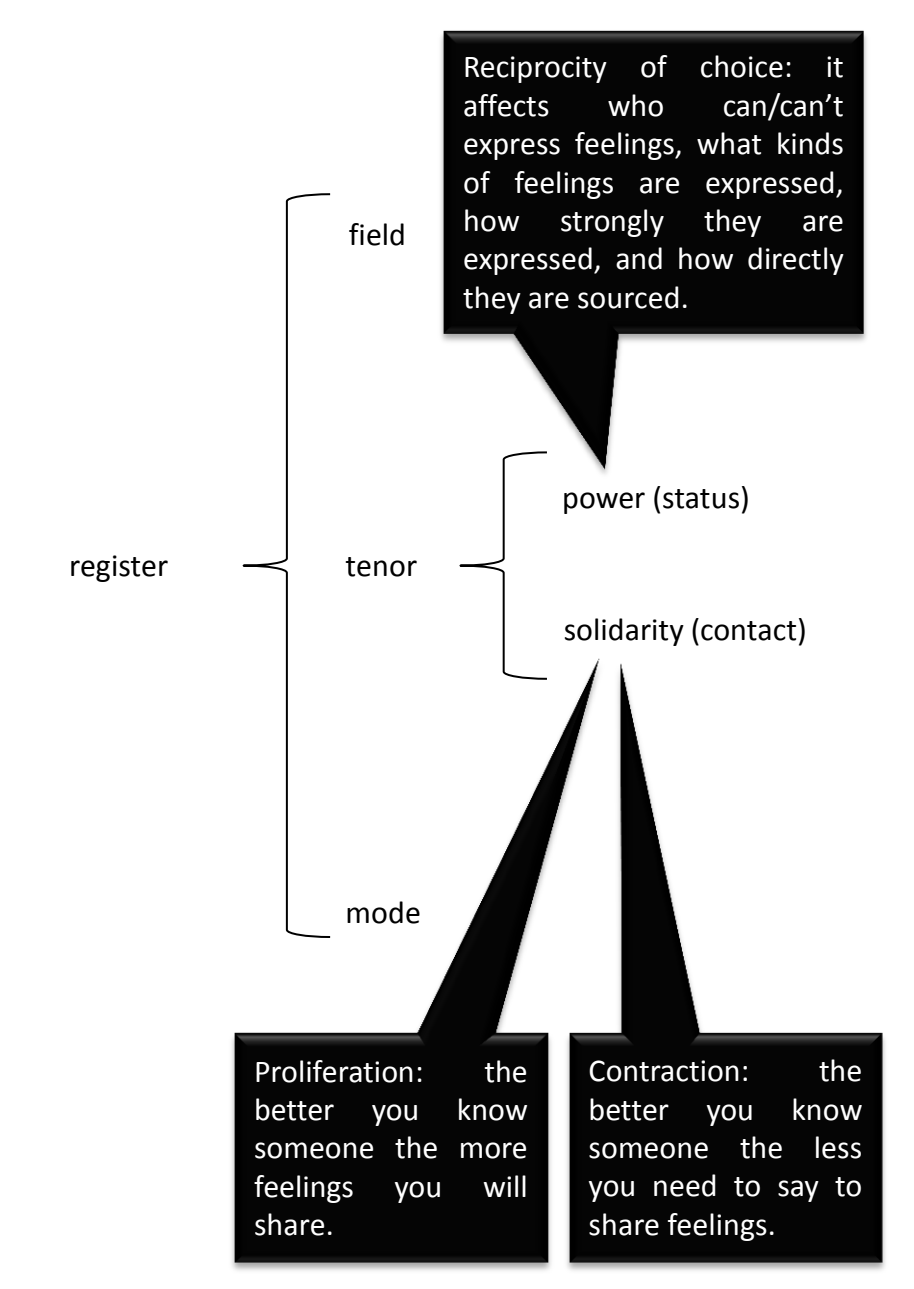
Reciprocity of choice: it affects who can/can't express feelings, what kinds of feelings are expressed, how strongly they are expressed, and how directly they are sourced.

register

field

tenor

mode

power (status)

solidarity (contact)

Proliferation: the better you know someone the more feelings you will share.

Contraction: the better you know someone the less you need to say to share feelings.